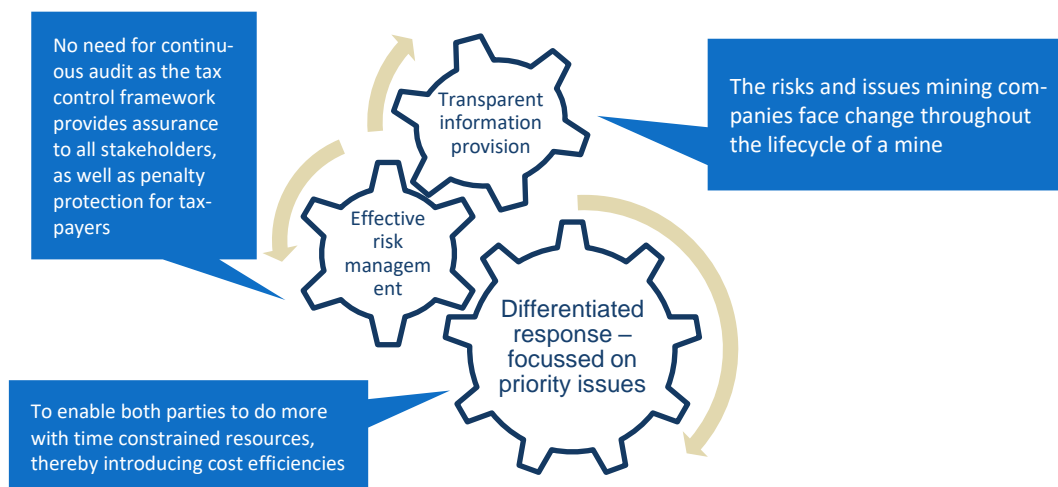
No need for continuous audit as the tax control framework provides assurance to all stakeholders, as well as penalty protection for taxpayers

Transparent information provision

The risks and issues mining companies face change throughout the lifecycle of a mine

Effective risk management

Differentiated response – focussed on priority issues

To enable both parties to do more with time constrained resources, thereby introducing cost efficiencies